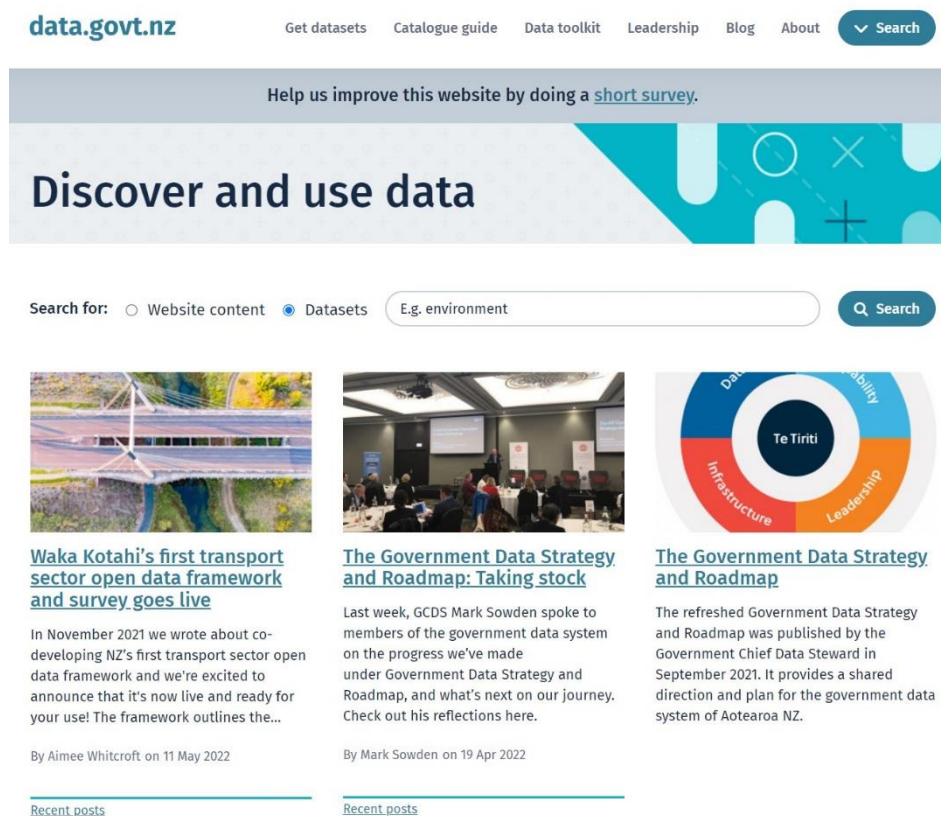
data.govt.nz

Get datasets Catalogue guide Data toolkit Leadership Blog About Search

Help us improve this website by doing a short survey.

Discover and use data

Search for: Website content Datasets E.g. environment Search

Te Tiriti
Infrastructure
Leadership

Waka Kotahi's first transport sector open data framework and survey goes live

In November 2021 we wrote about co-developing NZ's first transport sector open data framework and we're excited to announce that it's now live and ready for your use! The framework outlines the...

By Aimee Whitcroft on 11 May 2022

Recent posts

The Government Data Strategy and Roadmap: Taking stock

Last week, GCDS Mark Sowden spoke to members of the government data system on the progress we've made under Government Data Strategy and Roadmap, and what's next on our journey. Check out his reflections here.

By Mark Sowden on 19 Apr 2022

Recent posts

The Government Data Strategy and Roadmap

The refreshed Government Data Strategy and Roadmap was published by the Government Chief Data Steward in September 2021. It provides a shared direction and plan for the government data system of Aotearoa NZ.